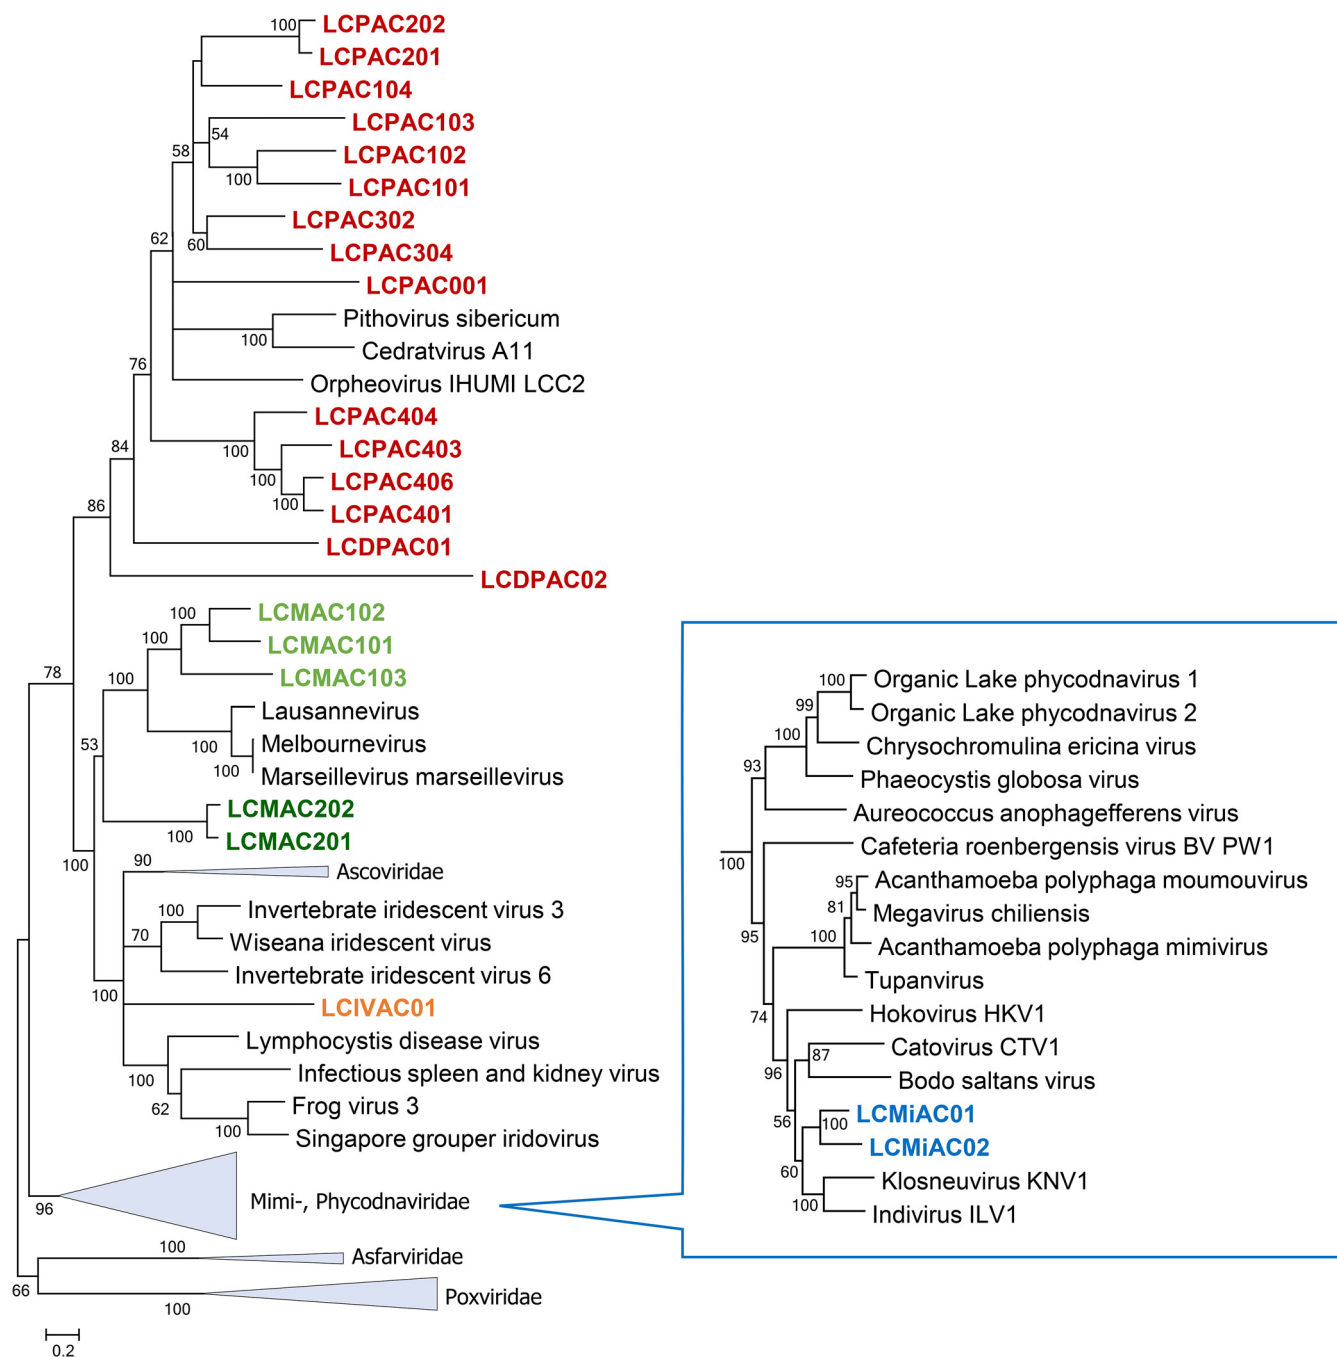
100 LCPAC202
LCPAC201
LCPAC104
54 LCPAC103
58
LCPAC102
100 LCPAC101
LCPAC302
62
60 LCPAC304
LCPAC001
Pithovirus sibericum
100 Cedratvirus A11
76
Orpheovirus IHUMI LCC2
LCPAC404
100 LCPAC403
84
100 LCPAC406
100 LCPAC401
86
LCDPAC01
LCDPAC02
100 LCMAC102
100 LCMAC101
78
100 LCMAC103
Lausannevirus
53
100 Melbournevirus
100 Marseillevirus marseillevirus
LCMAC202
100 LCMAC201
100
90 Ascoviridae
100 Invertebrate iridescent virus 3
70 Wiseana iridescent virus
Invertebrate iridescent virus 6
100 LCIVAC01
Lymphocystis disease virus
100 Infectious spleen and kidney virus
62 Frog virus 3
100 Singapore grouper iridovirus
96 Mimi-, Phycodnaviridae
100 Asfarviridae
66
100 Poxviridae
0.2

100 Organic Lake phycodnavirus 1
99 Organic Lake phycodnavirus 2
100 Chrysochromulina ericina virus
93 Phaeocystis globosa virus
Aureococcus anophagefferens virus
100 Cafeteria roenbergensis virus BV PW1
95 Acanthamoeba polyphaga moumouvirus
81 Megavirus chiliensis
95
100 Acanthamoeba polyphaga mimivirus
Tupanvirus
74 Hokovirus HKV1
87 Catovirus CTV1
96
Bodo saltans virus
56 100 LCMiAC01
LCMiAC02
60 Klosneuvirus KNV1
100 Indivirus ILV1